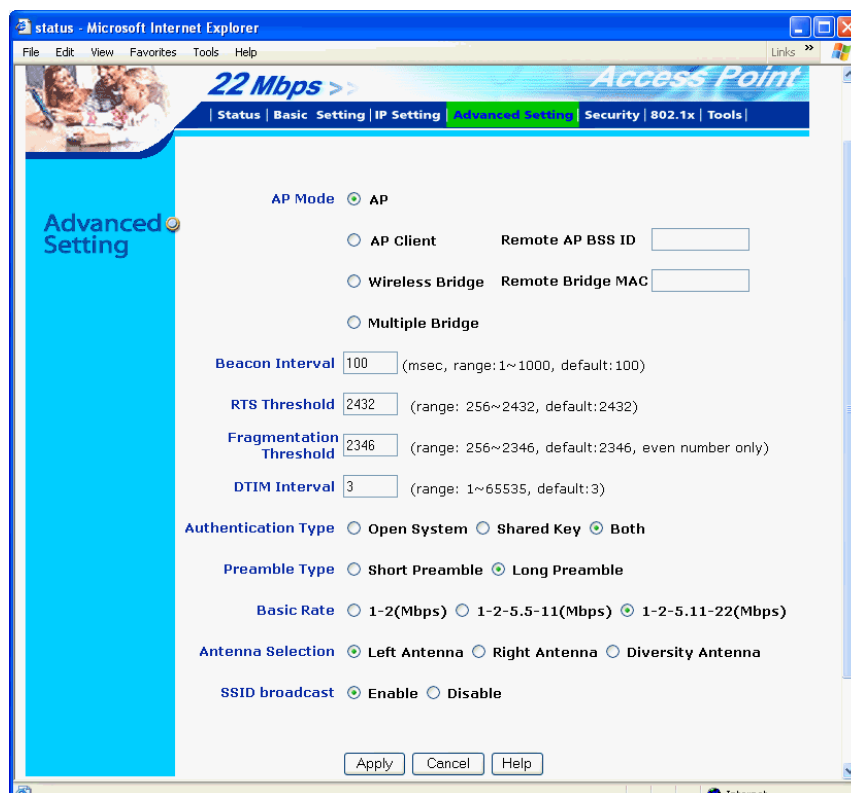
status - Microsoft Internet Explorer

File Edit View Favorites Tools Help

Links »

22 Mbps >>

Access Point

| Status | Basic Setting | IP Setting | Advanced Setting | Security | 802.1x | Tools |

Advanced Setting

AP Mode AP

AP Client Remote AP BSS ID

Wireless Bridge Remote Bridge MAC

Multiple Bridge

Beacon Interval 100 (msec, range:1~1000, default:100)

RTS Threshold 2432 (range: 256~2432, default:2432)

Fragmentation Threshold 2346 (range: 256~2346, default:2346, even number only)

DTIM Interval 3 (range: 1~65535, default:3)

Authentication Type Open System Shared Key Both

Preamble Type Short Preamble Long Preamble

Basic Rate 1-2(Mbps) 1-2-5.5-11(Mbps) 1-2-5.11-22(Mbps)

Antenna Selection Left Antenna Right Antenna Diversity Antenna

SSID broadcast Enable Disable

Apply Cancel Help